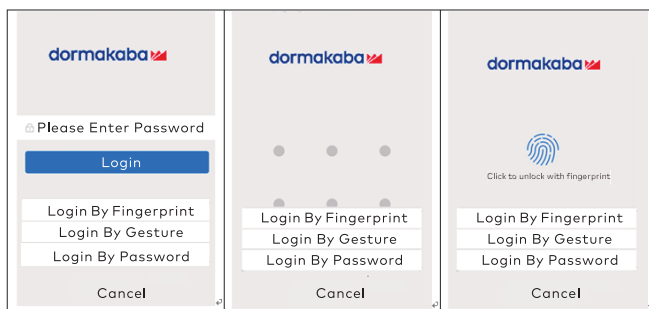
dormakaba

Please Enter Password

Login

Login By Fingerprint

Login By Gesture

Login By Password

Cancel

dormakaba

Login By Fingerprint

Login By Gesture

Login By Password

Cancel

dormakaba

Click to unlock with fingerprint

Login By Fingerprint

Login By Gesture

Login By Password

Cancel